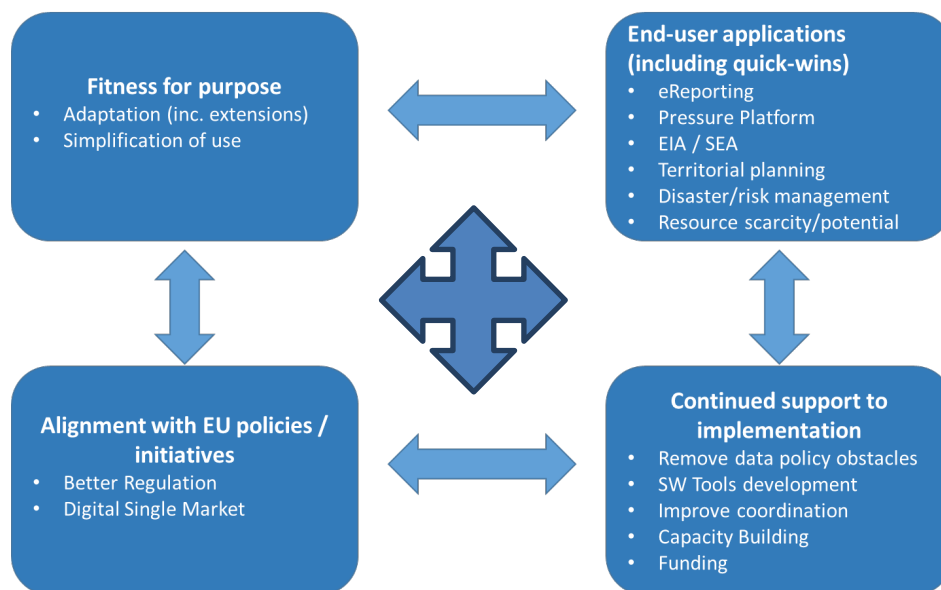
**Fitness for purpose**
- Adaptation (inc. extensions)
- Simplification of use

**End-user applications (including quick-wins)**
- eReporting
- Pressure Platform
- EIA / SEA
- Territorial planning
- Disaster/risk management
- Resource scarcity/potential

**Alignment with EU policies / initiatives**
- Better Regulation
- Digital Single Market

**Continued support to implementation**
- Remove data policy obstacles
- SW Tools development
- Improve coordination
- Capacity Building
- Funding